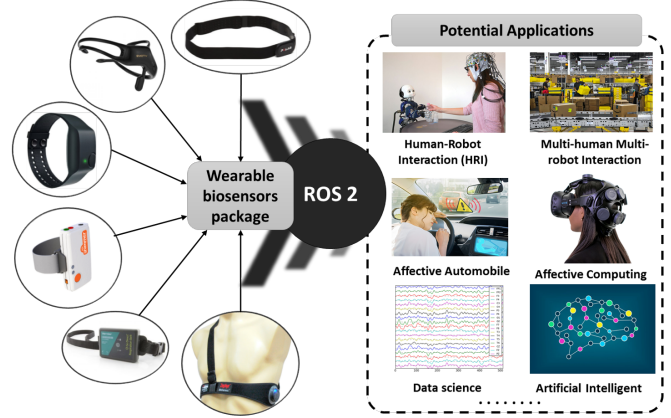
Wearable biosensors package

ROS 2

Potential Applications

Human-Robot Interaction (HRI)

Multi-human Multi-robot Interaction

Affective Automobile

Affective Computing

Data science

Artificial Intelligent

........